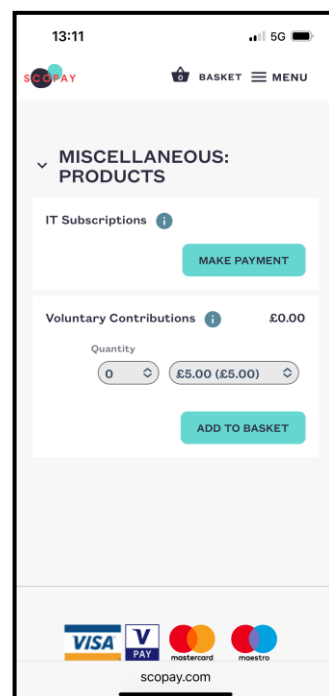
13:11
5G

SCOPAY
0 BASKET MENU

MISCELLANEOUS: PRODUCTS

IT Subscriptions i

MAKE PAYMENT

Voluntary Contributions i £0.00

Quantity
0
£5.00 (£5.00)

ADD TO BASKET

VISA V PAY mastercard maestro

scopay.com